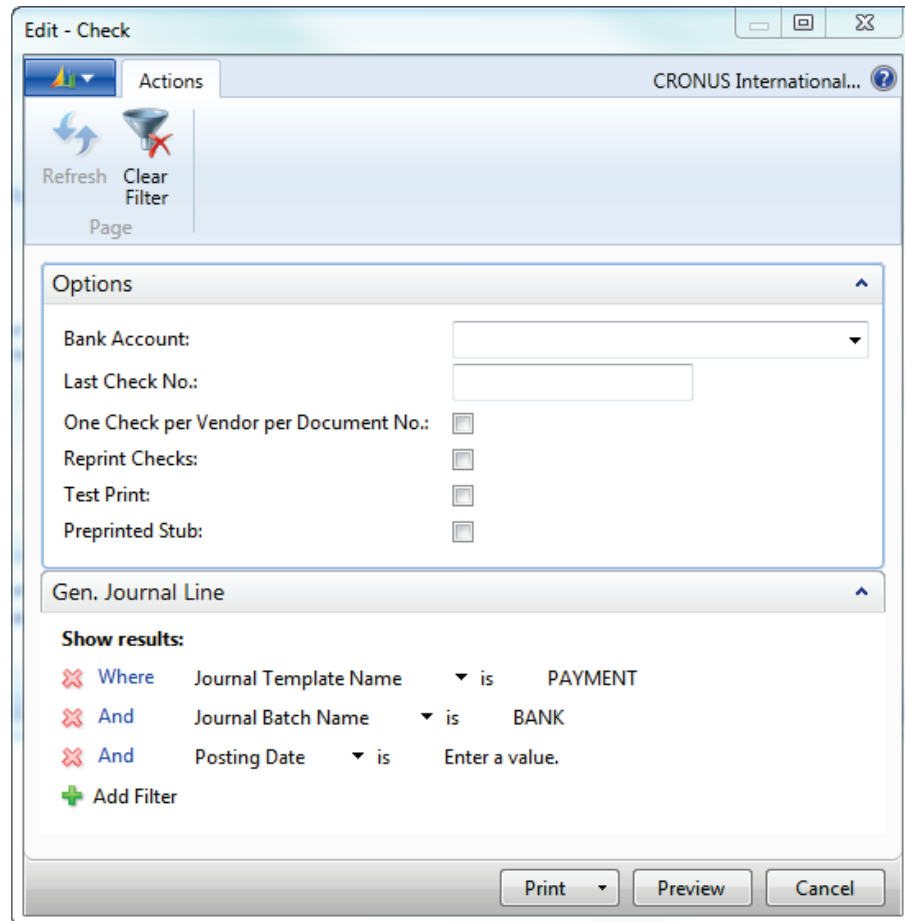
Edit - Check

Actions

CRONUS International...

Refresh

Clear Filter

Page

Options

Bank Account:

Last Check No.:

One Check per Vendor per Document No.:

Reprint Checks:

Test Print:

Preprinted Stub:

Gen. Journal Line

Show results:

Where Journal Template Name is PAYMENT

And Journal Batch Name is BANK

And Posting Date is Enter a value.

Add Filter

Print

Preview

Cancel